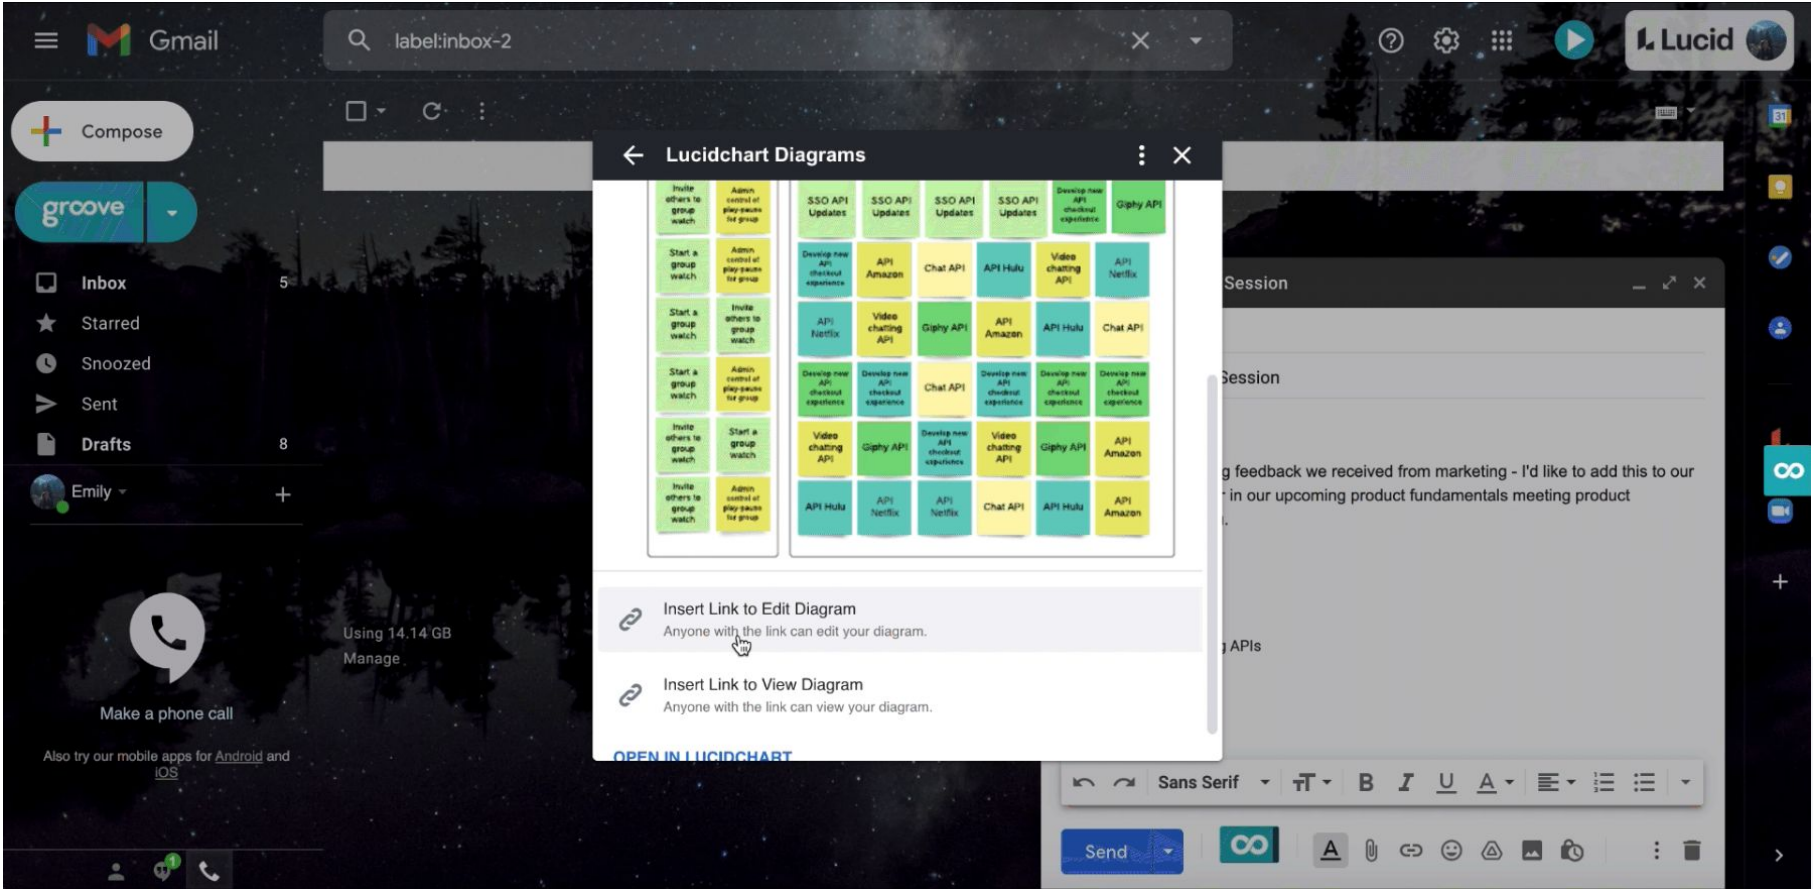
Gmail

label:inbox-2

Lucid

Compose

groove

Inbox 5
Starred
Snoozed
Sent
Drafts 8

Emily

Make a phone call

Also try our mobile apps for Android and iOS

Using 14.14 GB
Manage

Lucidchart Diagrams

| Invite others to group watch | Admin control of play-pause for group |
|---|---|
| Start a group watch | Admin control of play-pause for group |
| Start a group watch | Invite others to group watch |
| Start a group watch | Admin control of play-pause for group |
| Invite others to group watch | Start a group watch |
| Invite others to group watch | Admin control of play-pause for group |

| SSO API Updates | SSO API Updates | SSO API Updates | SSO API Updates | Develop new API checkout experience | Giphy API |
|---|---|---|---|---|---|
| Develop new API checkout experience | API Amazon | Chat API | API Hulu | Video chatting API | API Netflix |
| API Netflix | Video chatting API | Giphy API | API Amazon | API Hulu | Chat API |
| Develop new API checkout experience | Develop new API checkout experience | Chat API | Develop new API checkout experience | Develop new API checkout experience | Develop new API checkout experience |
| Video chatting API | Giphy API | Develop new API checkout experience | Video chatting API | Giphy API | API Amazon |
| API Hulu | API Netflix | API Netflix | Chat API | API Hulu | API Amazon |

Insert Link to Edit Diagram
Anyone with the link can edit your diagram.

Insert Link to View Diagram
Anyone with the link can view your diagram.

OPEN IN LUCIDCHART

Session

Session

g feedback we received from marketing - I'd like to add this to our
r in our upcoming product fundamentals meeting product

g APIs

Sans Serif

Send